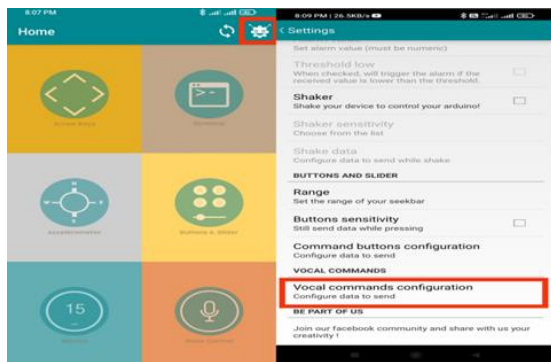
8:07 PM

Home

Arrow Keys

Terminal

Accelerometer

Buttons & Slider

15

Metrics

Voice Control

8:09 PM | 26.5KB/s

< Settings

Set alarm value (must be numeric)

Threshold low
When checked, will trigger the alarm if the received value is lower than the threshold.

Shaker
Shake your device to control your arduino!

Shaker sensitivity
Choose from the list

Shake data
Configure data to send while shake

BUTTONS AND SLIDER

Range
Set the range of your seekbar

Buttons sensitivity
Still send data while pressing

Command buttons configuration
Configure data to send

VOCAL COMMANDS

Vocal commands configuration
Configure data to send

BE PART OF US

Join our facebook community and share with us your creativity !